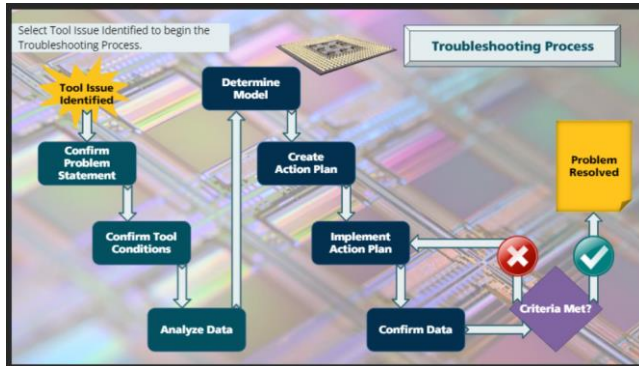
Select Tool Issue Identified to begin the Troubleshooting Process.

Troubleshooting Process

Tool Issue Identified

Confirm Problem Statement

Confirm Tool Conditions

Analyze Data

Determine Model

Create Action Plan

Implement Action Plan

Confirm Data

Criteria Met?

Problem Resolved